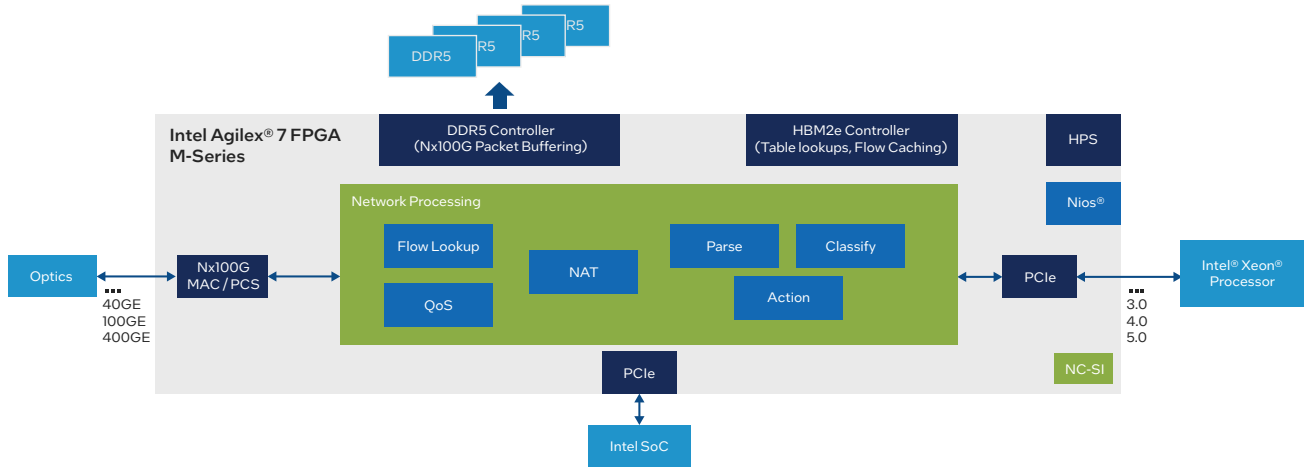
R5
R5
R5
DDR5

Intel Agilex® 7 FPGA M-Series

DDR5 Controller
(Nx100G Packet Buffering)

HBM2e Controller
(Table lookups, Flow Caching)

HPS

Nios®

Network Processing

Flow Lookup

QoS

NAT

Parse

Classify

Action

Optics

40GE
100GE
400GE

Nx100G
MAC / PCS

PCIe

Intel® Xeon® Processor

3.0
4.0
5.0

PCIe

NC-SI

Intel SoC